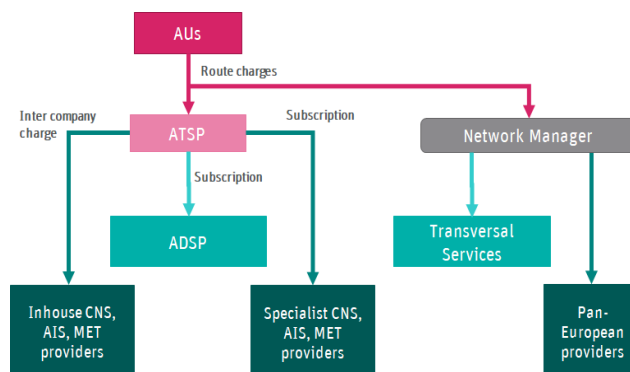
AUs

Route charges

Inter company charge

ATSP

Subscription

Network Manager

Subscription

ADSP

Transversal Services

Inhouse CNS, AIS, MET providers

Specialist CNS, AIS, MET providers

Pan-European providers